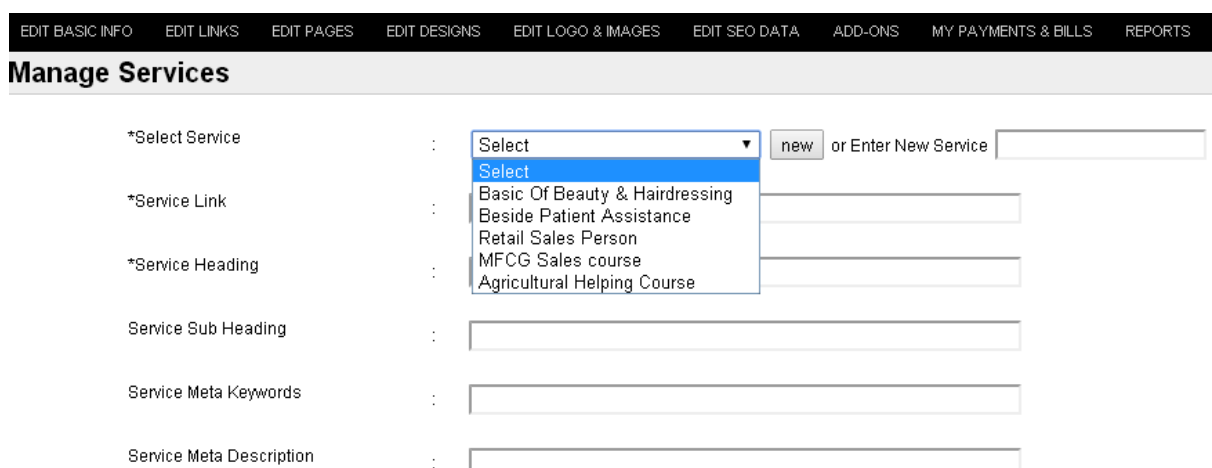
EDIT BASIC INFO EDIT LINKS EDIT PAGES EDIT DESIGNS EDIT LOGO & IMAGES EDIT SEO DATA ADD-ONS MY PAYMENTS & BILLS REPORTS

Manage Services

*Select Service : Select ▼ new or Enter New Service

Select
Basic Of Beauty & Hairdressing
Beside Patient Assistance
Retail Sales Person
MFCG Sales course
Agricultural Helping Course

*Service Link :

*Service Heading :

Service Sub Heading :

Service Meta Keywords :

Service Meta Description :